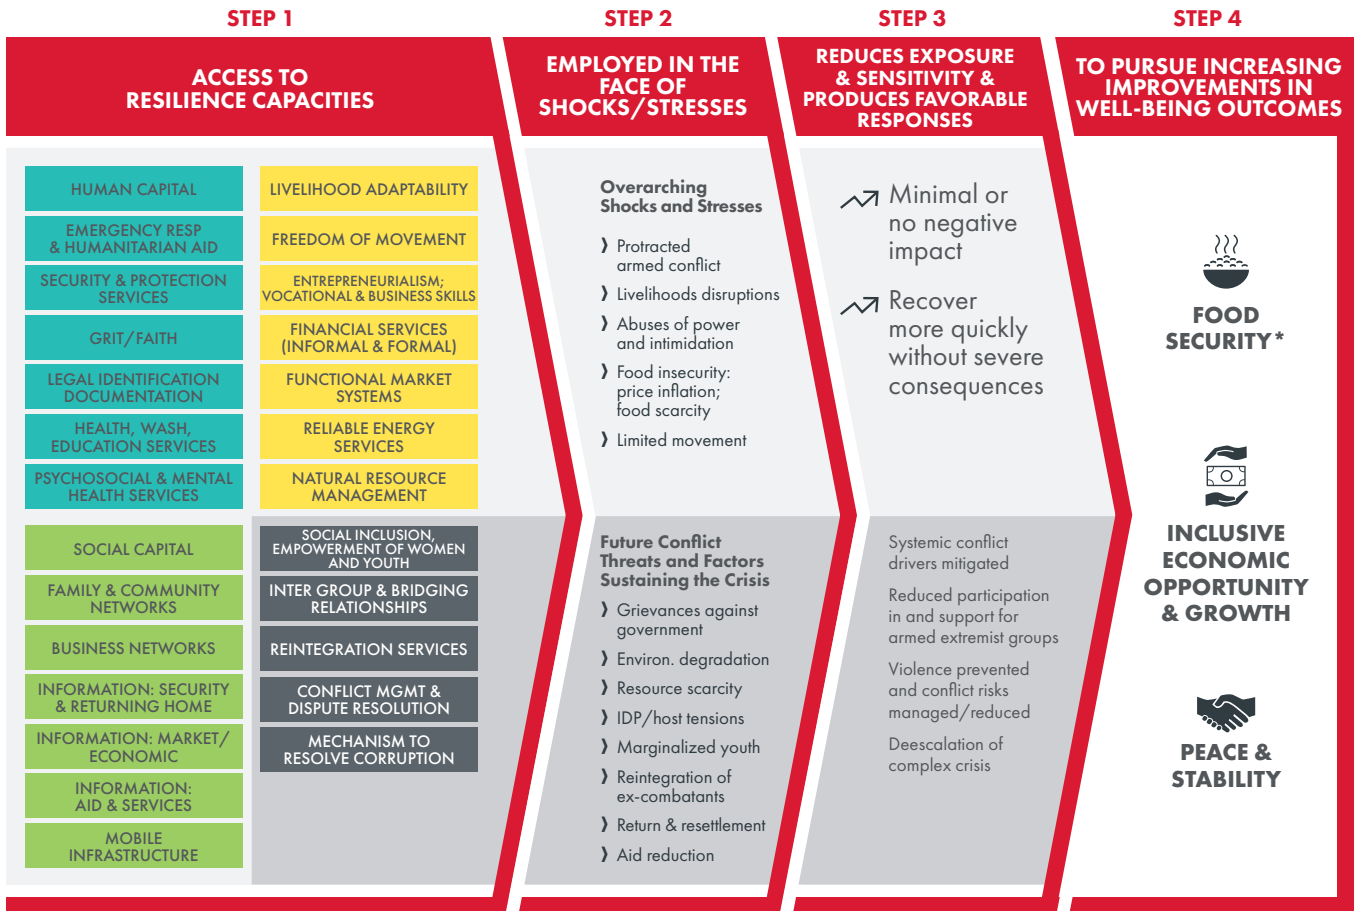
STEP 1

STEP 2

STEP 3

STEP 4

ACCESS TO RESILIENCE CAPACITIES

HUMAN CAPITAL

EMERGENCY RESP & HUMANITARIAN AID

SECURITY & PROTECTION SERVICES

GRIT/FAITH

LEGAL IDENTIFICATION DOCUMENTATION

HEALTH, WASH, EDUCATION SERVICES

PSYCHOSOCIAL & MENTAL HEALTH SERVICES

LIVELIHOOD ADAPTABILITY

FREEDOM OF MOVEMENT

ENTREPRENEURIALISM; VOCATIONAL & BUSINESS SKILLS

FINANCIAL SERVICES (INFORMAL & FORMAL)

FUNCTIONAL MARKET SYSTEMS

RELIABLE ENERGY SERVICES

NATURAL RESOURCE MANAGEMENT

SOCIAL CAPITAL

FAMILY & COMMUNITY NETWORKS

BUSINESS NETWORKS

INFORMATION: SECURITY & RETURNING HOME

INFORMATION: MARKET/ ECONOMIC

INFORMATION: AID & SERVICES

MOBILE INFRASTRUCTURE

SOCIAL INCLUSION, EMPOWERMENT OF WOMEN AND YOUTH

INTER GROUP & BRIDGING RELATIONSHIPS

REINTEGRATION SERVICES

CONFLICT MGMT & DISPUTE RESOLUTION

MECHANISM TO RESOLVE CORRUPTION

EMPLOYED IN THE FACE OF SHOCKS/STRESSES

Overarching Shocks and Stresses

❯ Protracted armed conflict

❯ Livelihoods disruptions

❯ Abuses of power and intimidation

❯ Food insecurity: price inflation; food scarcity

❯ Limited movement

Future Conflict Threats and Factors Sustaining the Crisis

❯ Grievances against government

❯ Environ. degradation

❯ Resource scarcity

❯ IDP/host tensions

❯ Marginalized youth

❯ Reintegration of ex-combatants

❯ Return & resettlement

❯ Aid reduction

REDUCES EXPOSURE & SENSITIVITY & PRODUCES FAVORABLE RESPONSES

Minimal or no negative impact

Recover more quickly without severe consequences

Systemic conflict drivers mitigated

Reduced participation in and support for armed extremist groups

Violence prevented and conflict risks managed/reduced

Deescalation of complex crisis

TO PURSUE INCREASING IMPROVEMENTS IN WELL-BEING OUTCOMES

FOOD SECURITY*

INCLUSIVE ECONOMIC OPPORTUNITY & GROWTH

PEACE & STABILITY